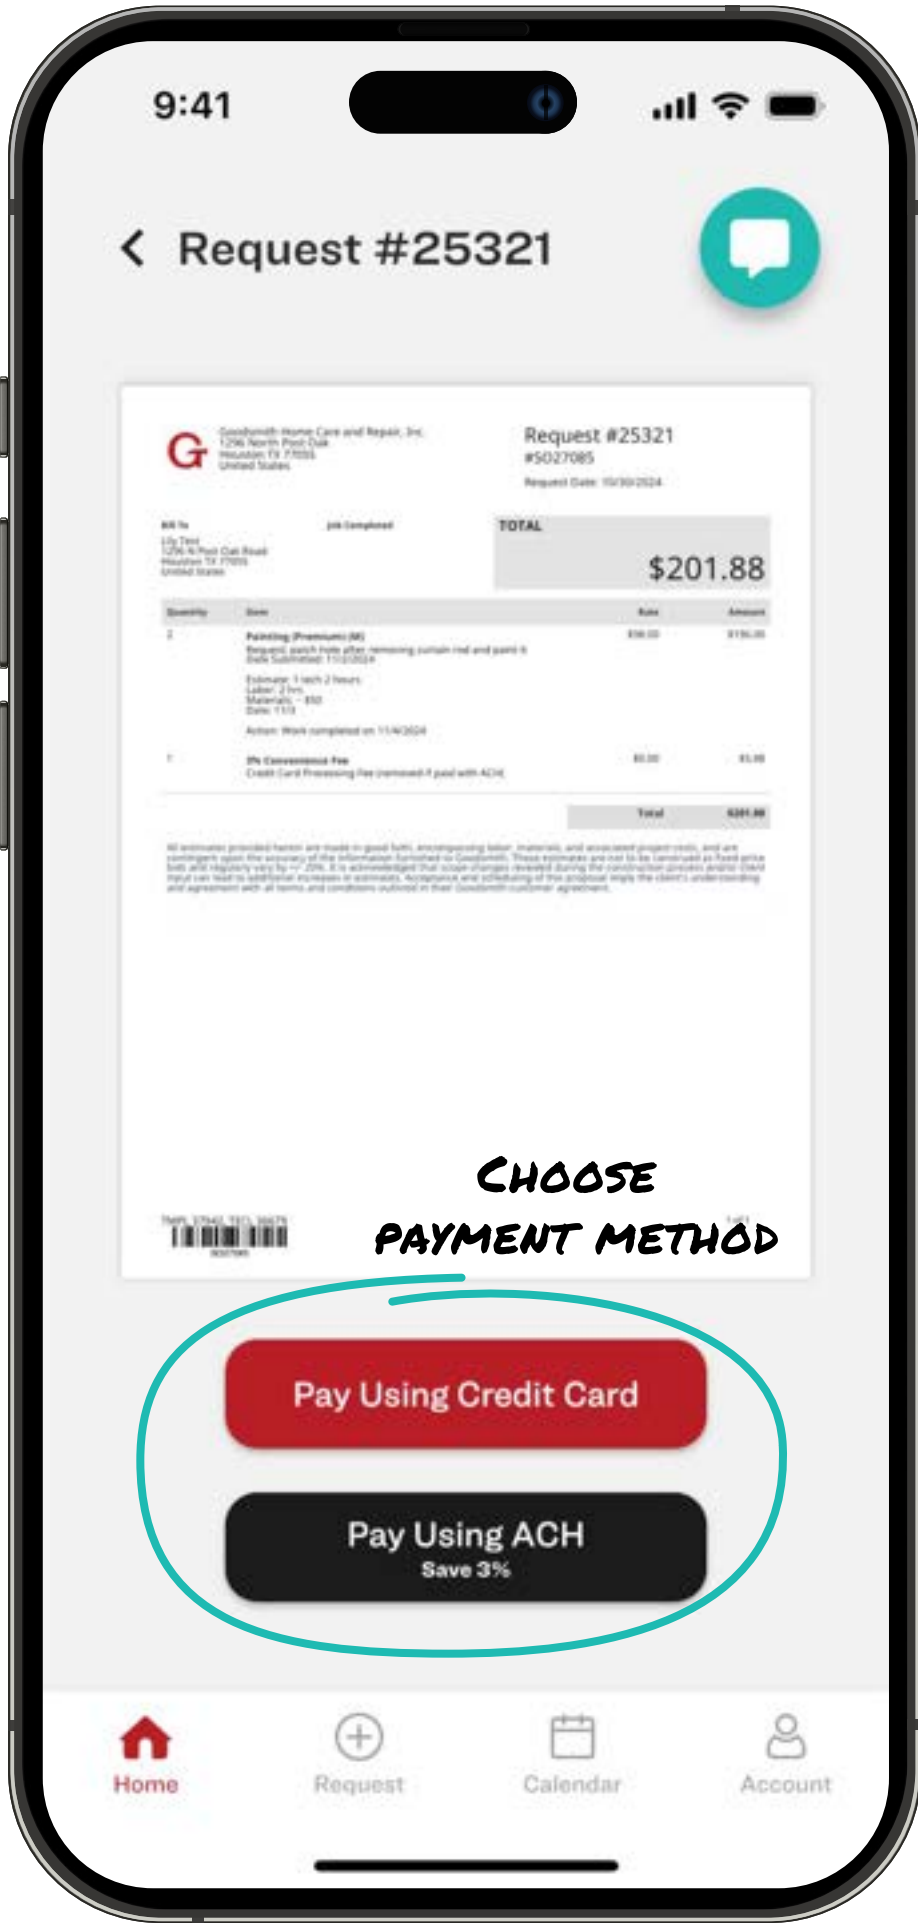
9:41

Request #25321

Goodsmith Home Care and Repair, Inc.
1296 North Post Oak
Houston TX 77055
United States

Request #25321
#SO27085
Request Date: 10/30/2024

Bill To
Lily Test
1296 N Post Oak Road
Houston TX 77055
United States

Job Completed

TOTAL
$201.88

| Quantity | Item | Rate | Amount |
|---|---|---|---|
| 2 | Painting (Premium) (M) Request: patch hole after removing curtain rod and paint it Date Submitted: 11/2/2024 Estimate: 1 tech 2 hours Labor: 2 hrs Materials: ~ $50 Date: 11/3 Action: Work completed on 11/4/2024 | $98.00 | $196.00 |
| 1 | 3% Convenience Fee Credit Card Processing Fee (removed if paid with ACH) | $5.88 | $5.88 |
| | Total | | $201.88 |

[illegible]

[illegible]

Choose payment method

Pay Using Credit Card

Pay Using ACH
Save 3%

Home
Request
Calendar
Account